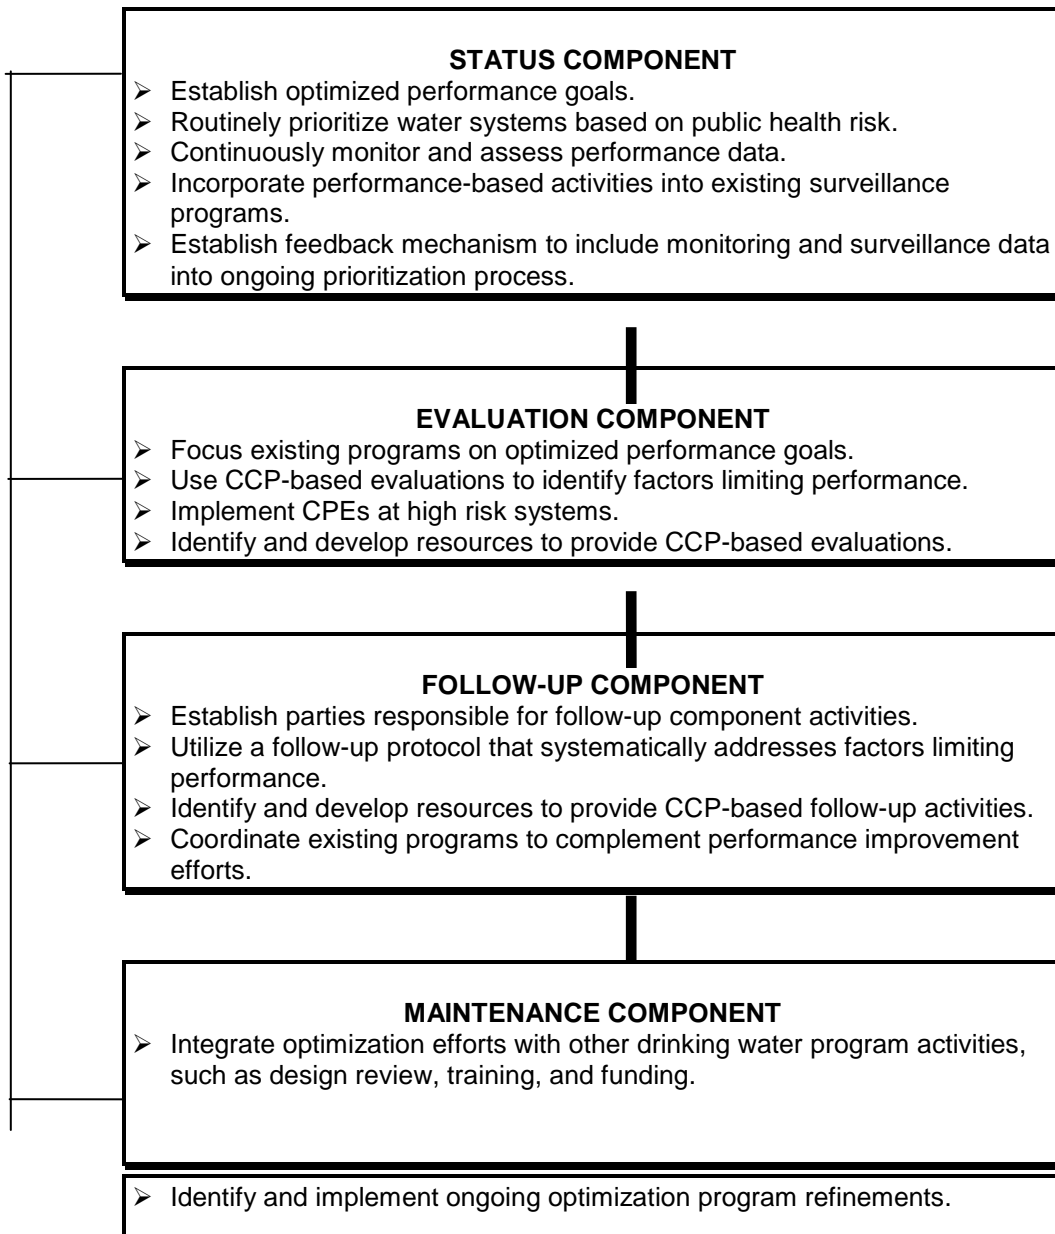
STATUS COMPONENT

- Establish optimized performance goals.
- Routinely prioritize water systems based on public health risk.
- Continuously monitor and assess performance data.
- Incorporate performance-based activities into existing surveillance programs.
- Establish feedback mechanism to include monitoring and surveillance data into ongoing prioritization process.

EVALUATION COMPONENT

- Focus existing programs on optimized performance goals.
- Use CCP-based evaluations to identify factors limiting performance.
- Implement CPEs at high risk systems.
- Identify and develop resources to provide CCP-based evaluations.

FOLLOW-UP COMPONENT

- Establish parties responsible for follow-up component activities.
- Utilize a follow-up protocol that systematically addresses factors limiting performance.
- Identify and develop resources to provide CCP-based follow-up activities.
- Coordinate existing programs to complement performance improvement efforts.

MAINTENANCE COMPONENT

- Integrate optimization efforts with other drinking water program activities, such as design review, training, and funding.

- Identify and implement ongoing optimization program refinements.